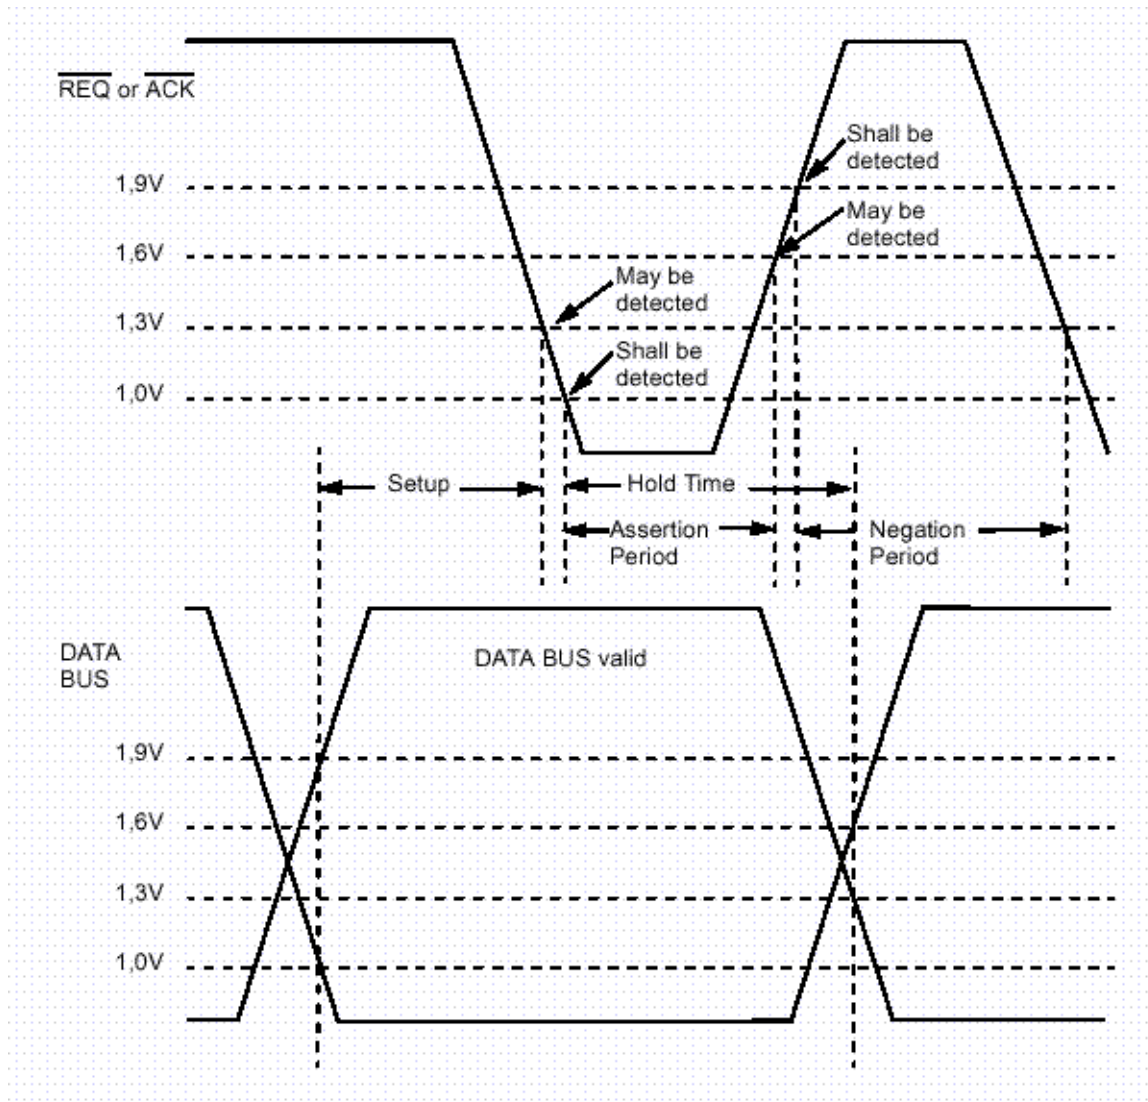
$\overline{\text{REQ}}$ or $\overline{\text{ACK}}$

Shall be detected

1,9V

May be detected

1,6V

May be detected

1,3V

Shall be detected

1,0V

Setup

Hold Time

Assertion Period

Negation Period

DATA BUS

DATA BUS valid

1,9V

1,6V

1,3V

1,0V